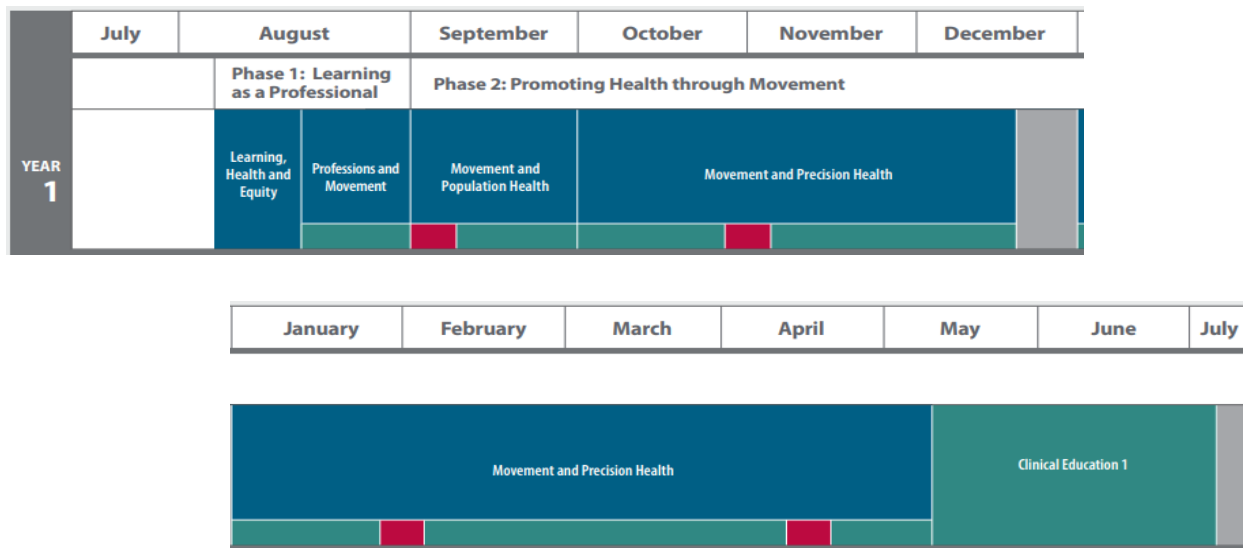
| | July | August | September | October | November | December |
|---|---|---|---|---|---|---|
| | | Phase 1: Learning as a Professional | Phase 2: Promoting Health through Movement | | | |
| YEAR 1 | | Learning, Health and Equity / Professions and Movement | Movement and Population Health | Movement and Precision Health | | |

| January | February | March | April | May | June | July |
|---|---|---|---|---|---|---|
| Movement and Precision Health | | | | Clinical Education 1 | | |